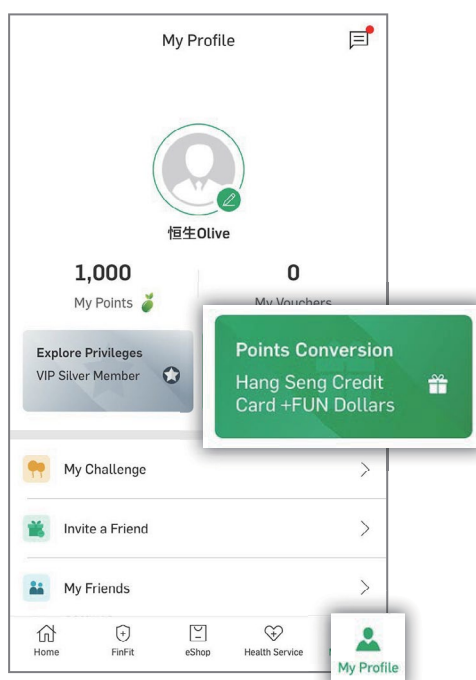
My Profile

恒生Olive

1,000
My Points

0
My Vouchers

Explore Privileges
VIP Silver Member

Points Conversion
Hang Seng Credit Card +FUN Dollars

My Challenge

Invite a Friend

My Friends

Home
FinFit
eShop
Health Service
My Profile